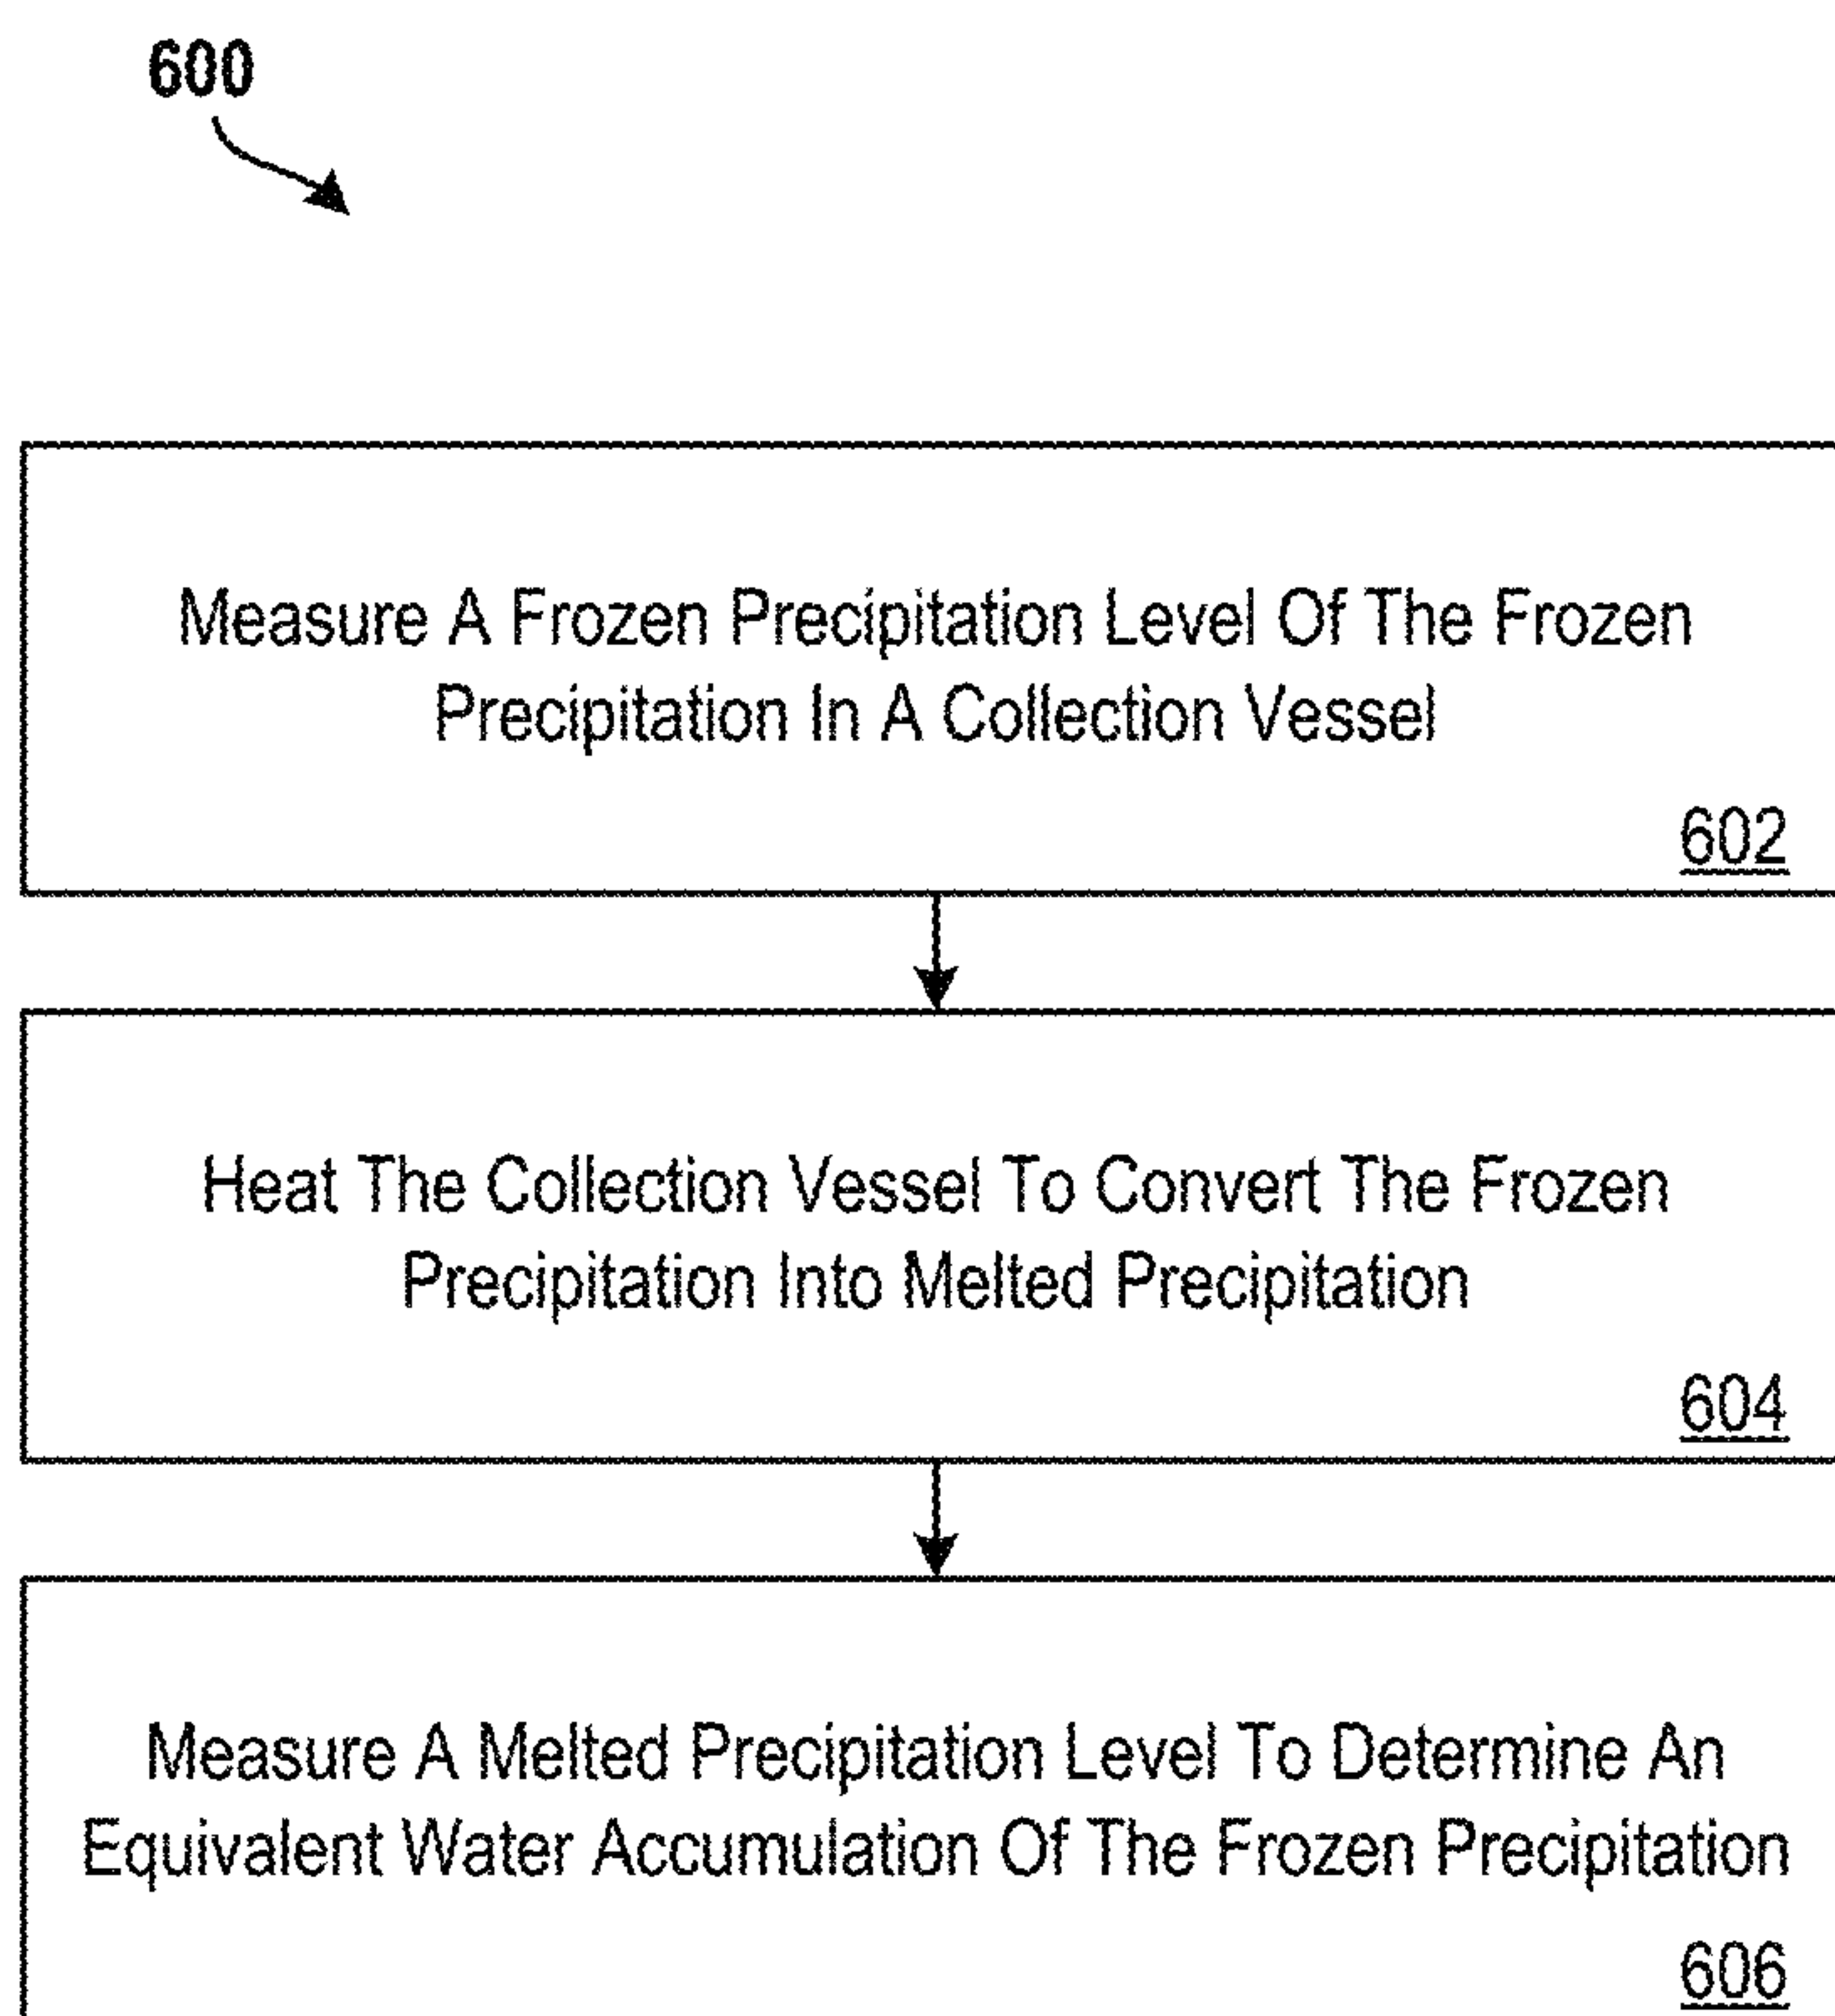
600

Measure A Frozen Precipitation Level Of The Frozen Precipitation In A Collection Vessel

602

Heat The Collection Vessel To Convert The Frozen Precipitation Into Melted Precipitation

604

Measure A Melted Precipitation Level To Determine An Equivalent Water Accumulation Of The Frozen Precipitation

606